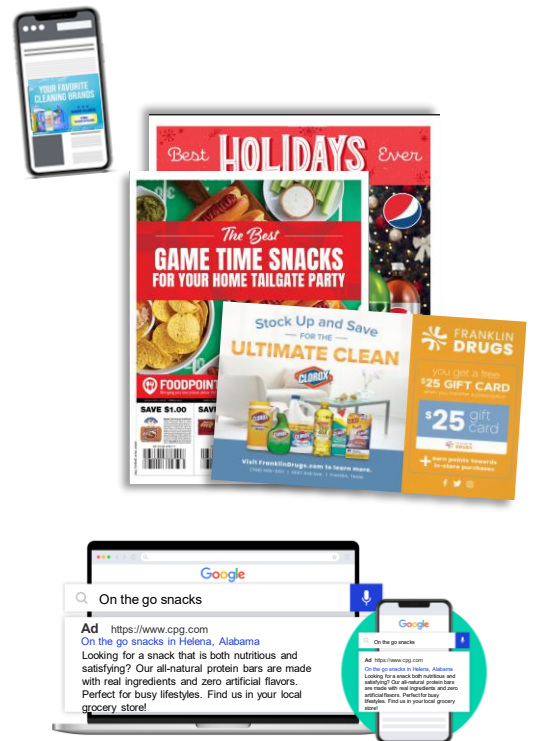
YOUR FAVORITE CLEANING BRANDS

Best HOLIDAYS Ever

The Best GAME TIME SNACKS FOR YOUR HOME TAILGATE PARTY

FOODPOINT

SAVE $1.00

SAVE

Stock Up and Save FOR THE ULTIMATE CLEAN

CLOROX

Visit FranklinDrugs.com to learn more.

FRANKLIN DRUGS

you get a free $25 GIFT CARD

$25 gift card

earn points towards in-store purchases

Google

On the go snacks

Ad https://www.cpg.com
On the go snacks in Helena, Alabama
Looking for a snack that is both nutritious and satisfying? Our all-natural protein bars are made with real ingredients and zero artificial flavors. Perfect for busy lifestyles. Find us in your local grocery store!

Google

On the go snacks

Ad https://www.cpg.com
On the go snacks in Helena, Alabama
Looking for a snack that is both nutritious and satisfying? Our all-natural protein bars are made with real ingredients and zero artificial flavors. Perfect for busy lifestyles. Find us in your local grocery store!